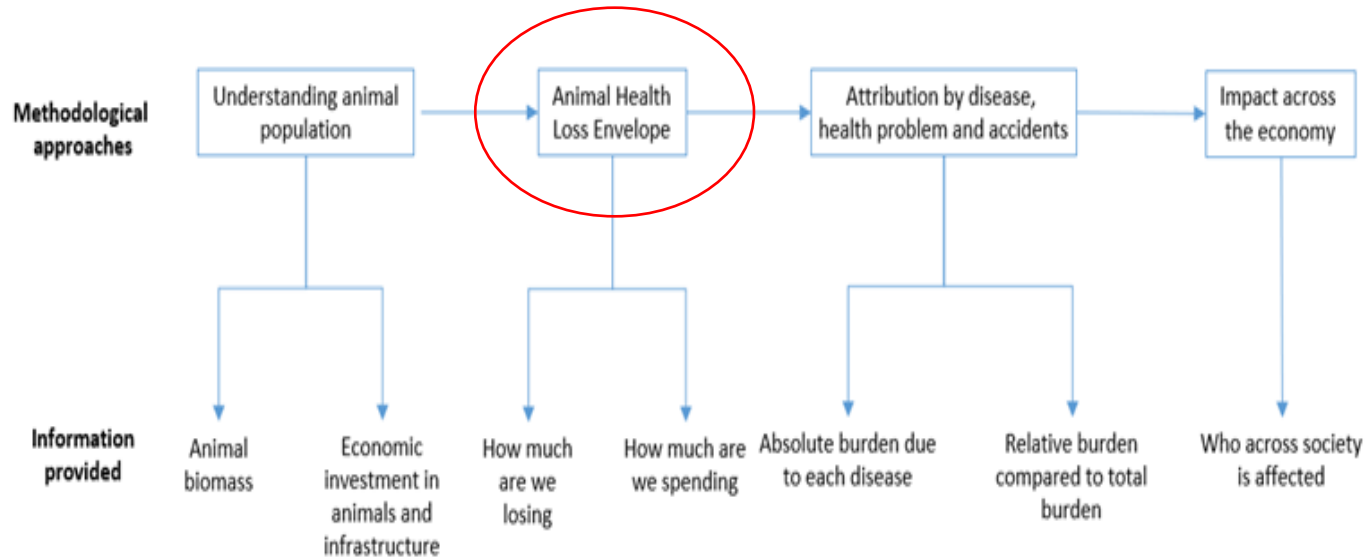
Methodological approaches

Understanding animal population

Animal Health Loss Envelope

Attribution by disease, health problem and accidents

Impact across the economy

Information provided

Animal biomass

Economic investment in animals and infrastructure

How much are we losing

How much are we spending

Absolute burden due to each disease

Relative burden compared to total burden

Who across society is affected